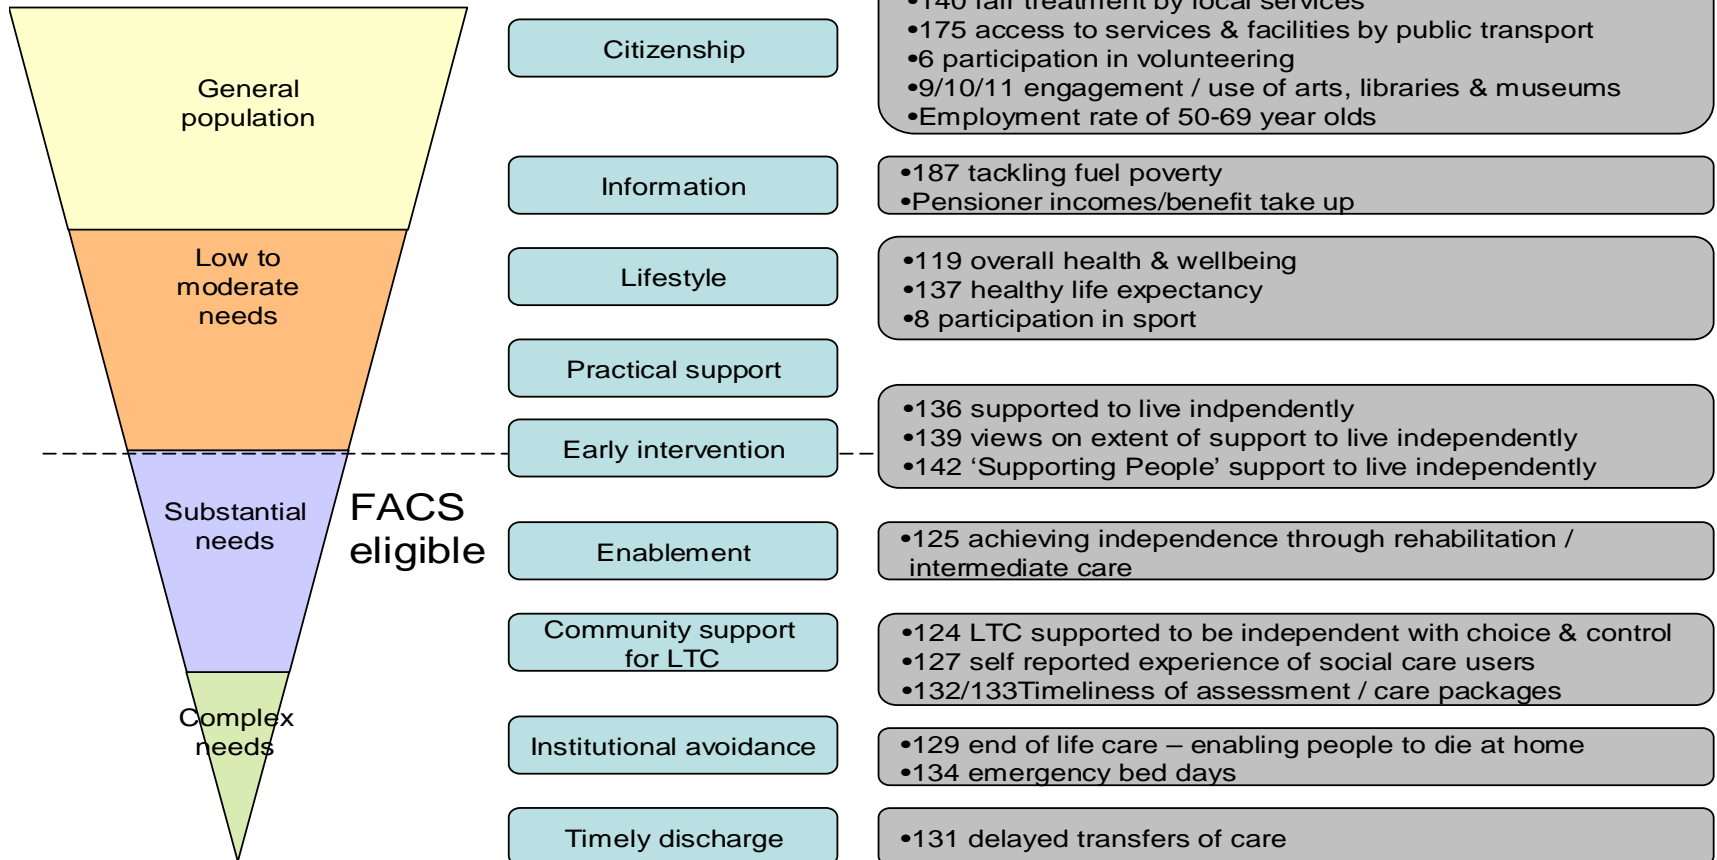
General population

Low to moderate needs

Substantial needs

FACS eligible

Complex needs

Citizenship

•140 fair treatment by local services
•175 access to services & facilities by public transport
•6 participation in volunteering
•9/10/11 engagement / use of arts, libraries & museums
•Employment rate of 50-69 year olds

Information

•187 tackling fuel poverty
•Pensioner incomes/benefit take up

Lifestyle

•119 overall health & wellbeing
•137 healthy life expectancy
•8 participation in sport

Practical support

Early intervention

•136 supported to live indpendently
•139 views on extent of support to live independently
•142 'Supporting People' support to live independently

Enablement

•125 achieving independence through rehabilitation / intermediate care

Community support for LTC

•124 LTC supported to be independent with choice & control
•127 self reported experience of social care users
•132/133Timeliness of assessment / care packages

Institutional avoidance

•129 end of life care – enabling people to die at home
•134 emergency bed days

Timely discharge

•131 delayed transfers of care